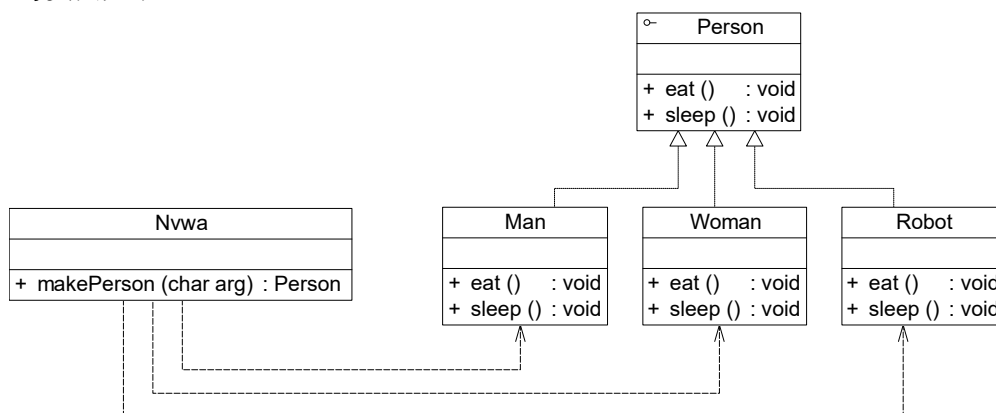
Person

+ eat () : void
+ sleep () : void

Nvwa

+ makePerson (char arg) : Person

Man

+ eat () : void
+ sleep () : void

Woman

+ eat () : void
+ sleep () : void

Robot

+ eat () : voic
+ sleep () : voic